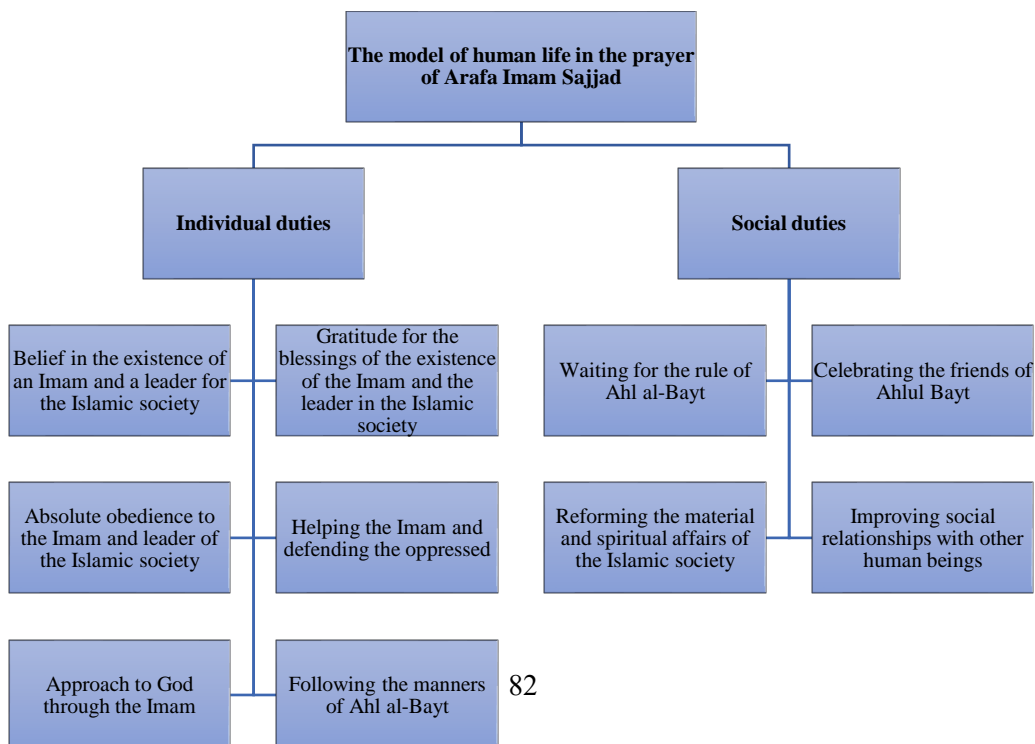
The model of human life in the prayer of Arafa Imam Sajjad

Individual duties

Social duties

Belief in the existence of an Imam and a leader for the Islamic society

Gratitude for the blessings of the existence of the Imam and the leader in the Islamic society

Absolute obedience to the Imam and leader of the Islamic society

Helping the Imam and defending the oppressed

Approach to God through the Imam

Following the manners of Ahl al-Bayt

Waiting for the rule of Ahl al-Bayt

Celebrating the friends of Ahlul Bayt

Reforming the material and spiritual affairs of the Islamic society

Improving social relationships with other human beings

82